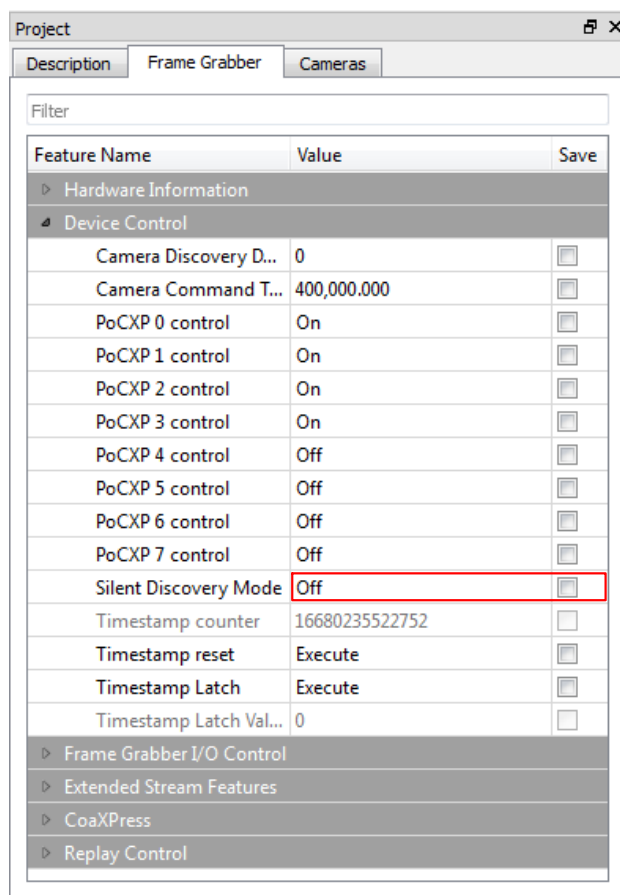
Project

Description | Frame Grabber | Cameras

Filter

| Feature Name | Value | Save |
|---|---|---|
| Hardware Information | | |
| Device Control | | |
| Camera Discovery D... | 0 | |
| Camera Command T... | 400,000.000 | |
| PoCXP 0 control | On | |
| PoCXP 1 control | On | |
| PoCXP 2 control | On | |
| PoCXP 3 control | On | |
| PoCXP 4 control | Off | |
| PoCXP 5 control | Off | |
| PoCXP 6 control | Off | |
| PoCXP 7 control | Off | |
| Silent Discovery Mode | Off | |
| Timestamp counter | 16680235522752 | |
| Timestamp reset | Execute | |
| Timestamp Latch | Execute | |
| Timestamp Latch Val... | 0 | |
| Frame Grabber I/O Control | | |
| Extended Stream Features | | |
| CoaXPress | | |
| Replay Control | | |